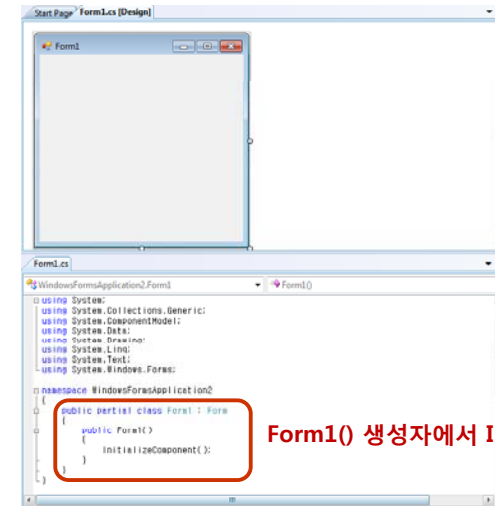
Start Page Form1.cs [Design]

Form1

Form1.cs

WindowsFormsApplication2.Form1
Form1()

using System;
using System.Collections.Generic;
using System.ComponentModel;
using System.Data;
using System.Drawing;
using System.Linq;
using System.Text;
using System.Windows.Forms;

namespace WindowsFormsApplication2
{
public partial class Form1 : Form
{
public Form1()
{
InitializeComponent();
}
}
}

Form1() 생성자에서 I